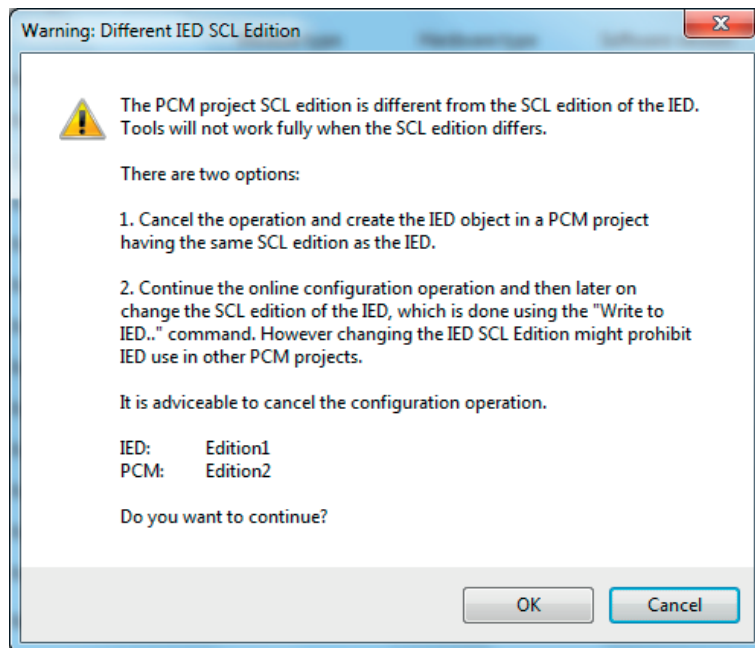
Warning: Different IED SCL Edition

The PCM project SCL edition is different from the SCL edition of the IED. Tools will not work fully when the SCL edition differs.

There are two options:

1. Cancel the operation and create the IED object in a PCM project having the same SCL edition as the IED.

2. Continue the online configuration operation and then later on change the SCL edition of the IED, which is done using the "Write to IED.." command. However changing the IED SCL Edition might prohibit IED use in other PCM projects.

It is adviceable to cancel the configuration operation.

IED: Edition1
PCM: Edition2

Do you want to continue?

OK
Cancel